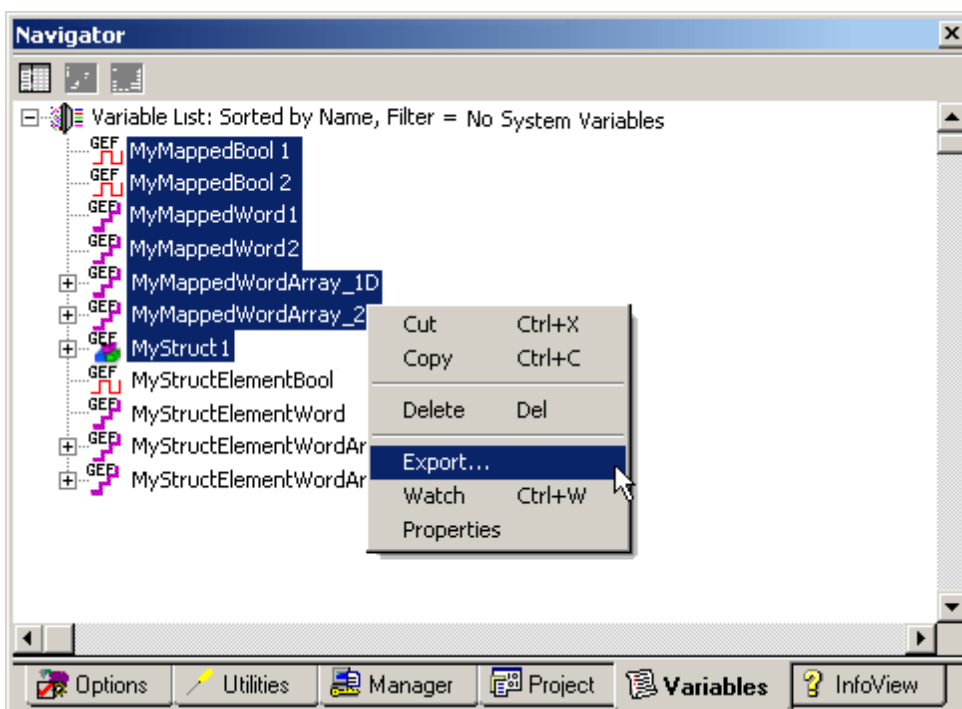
Navigator

Variable List: Sorted by Name, Filter = No System Variables

GEF MyMappedBool 1
GEF MyMappedBool 2
GEF MyMappedWord1
GEF MyMappedWord2
GEF MyMappedWordArray_1D
GEF MyMappedWordArray_2
GEF MyStruct1
GEF MyStructElementBool
GEF MyStructElementWord
GEF MyStructElementWordAr
GEF MyStructElementWordAr

| | |
|---|---|
| Cut | Ctrl+X |
| Copy | Ctrl+C |
| Delete | Del |
| Export... | |
| Watch | Ctrl+W |
| Properties | |

Options Utilities Manager Project Variables InfoView